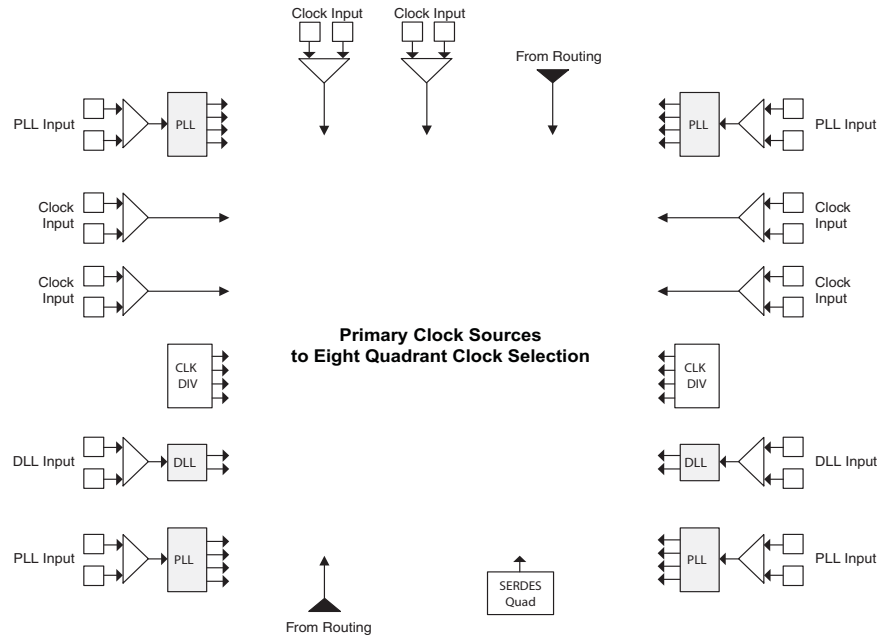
Clock Input

Clock Input

From Routing

PLL Input

PLL

PLL

PLL Input

Clock Input

Clock Input

Clock Input

Clock Input

Primary Clock Sources to Eight Quadrant Clock Selection

CLK DIV

CLK DIV

DLL Input

DLL

DLL

DLL Input

PLL Input

PLL

PLL

PLL Input

SERDES Quad

From Routing